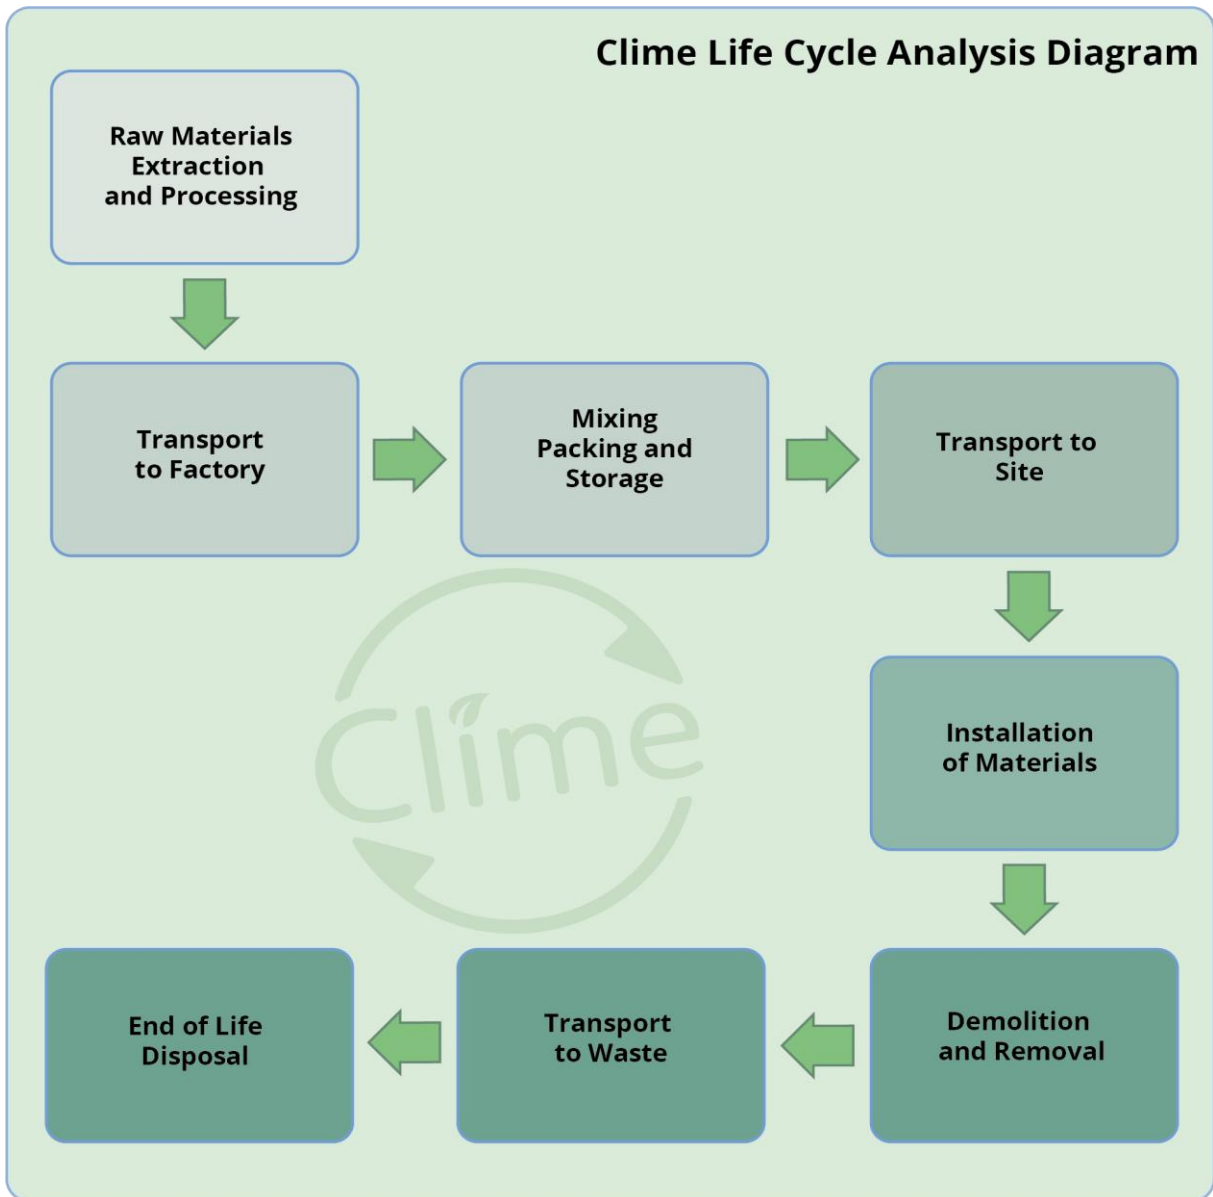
Clime Life Cycle Analysis Diagram

Raw Materials Extraction and Processing

Transport to Factory

Mixing Packing and Storage

Transport to Site

Installation of Materials

Demolition and Removal

Transport to Waste

End of Life Disposal

Clime